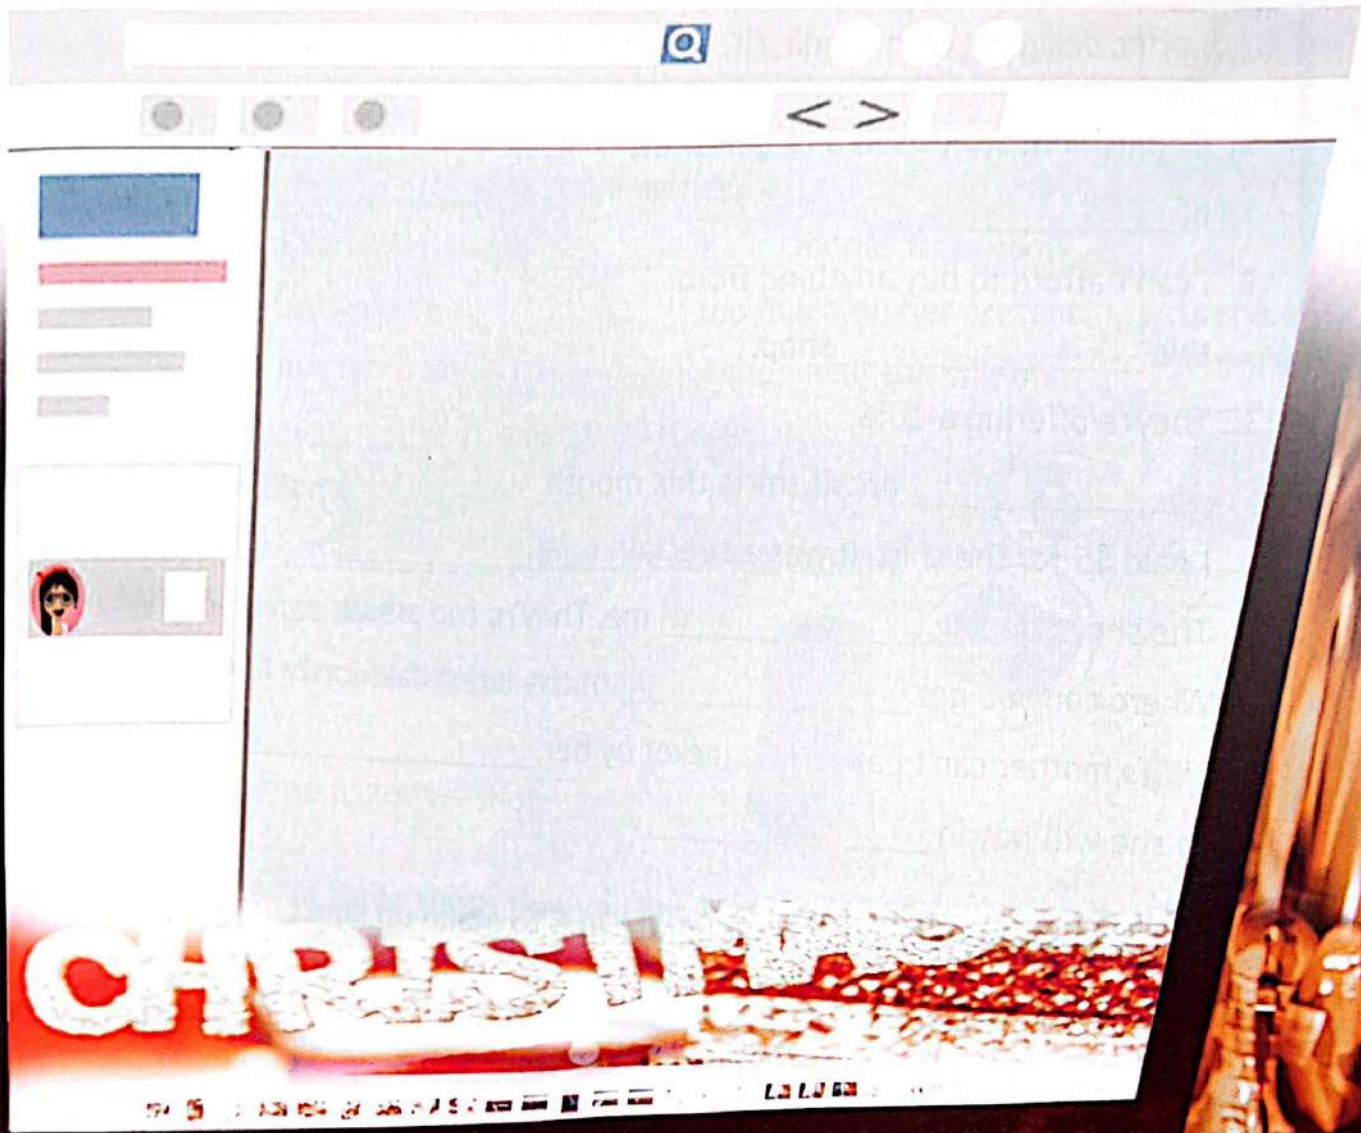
< >

can't afford to buy anything more
shop.
They're offering a
of all the stable meals
I paid £5 for the shirt it was reduced
me. They're too small
Where did you buy
My mother can't
the web and
CHRIST